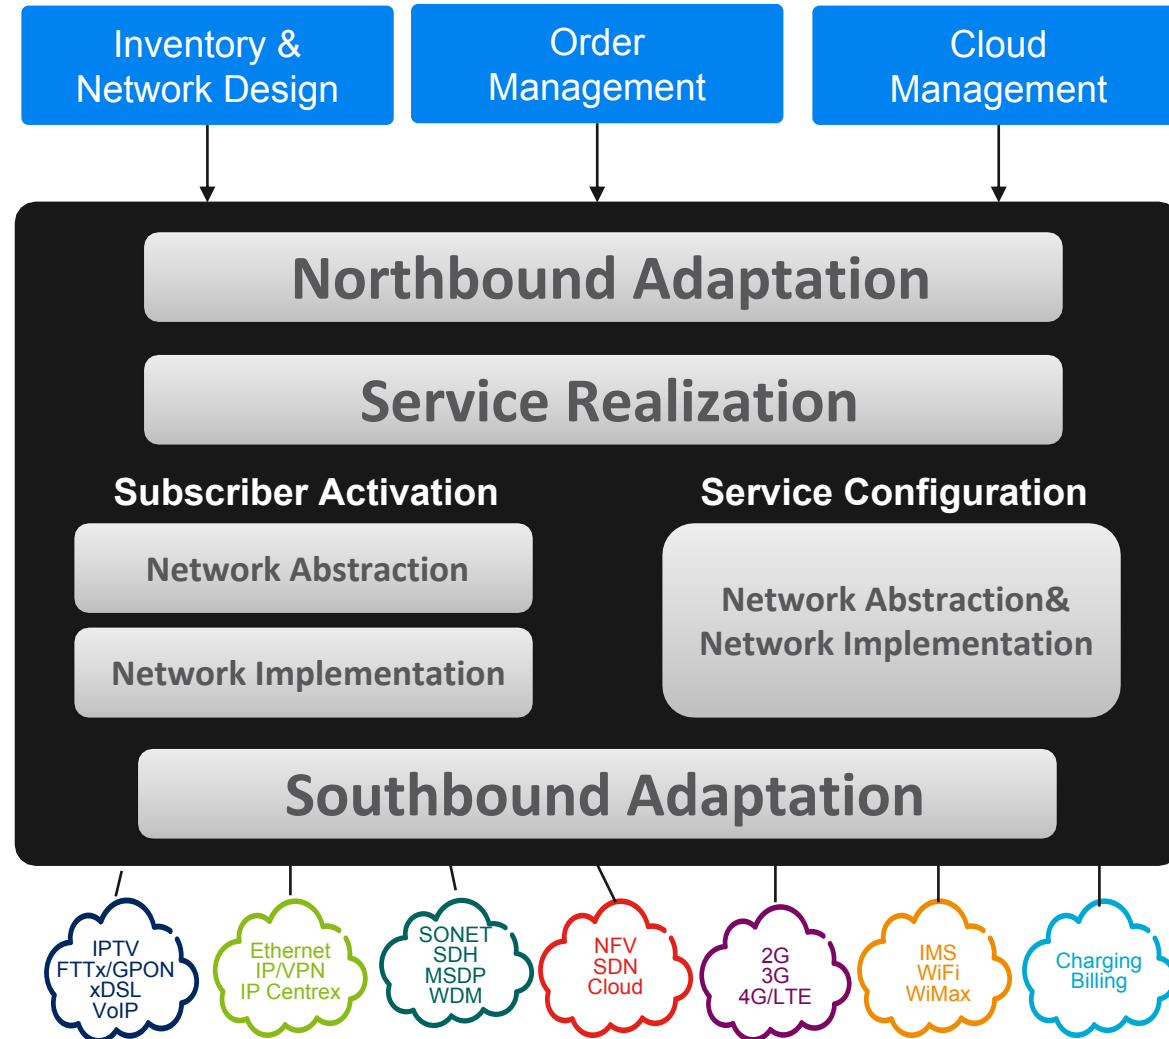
Inventory & Network Design

Order Management

Cloud Management

Northbound Adaptation

Service Realization

Subscriber Activation

Network Abstraction

Network Implementation

Service Configuration

Network Abstraction& Network Implementation

Southbound Adaptation

IPTV
FTTx/GPON
xDSL
VoIP

Ethernet
IP/VPN
IP Centrex

SONET
SDH
MSDP
WDM

NFV
SDN
Cloud

2G
3G
4G/LTE

IMS
WiFi
WiMax

Charging
Billing